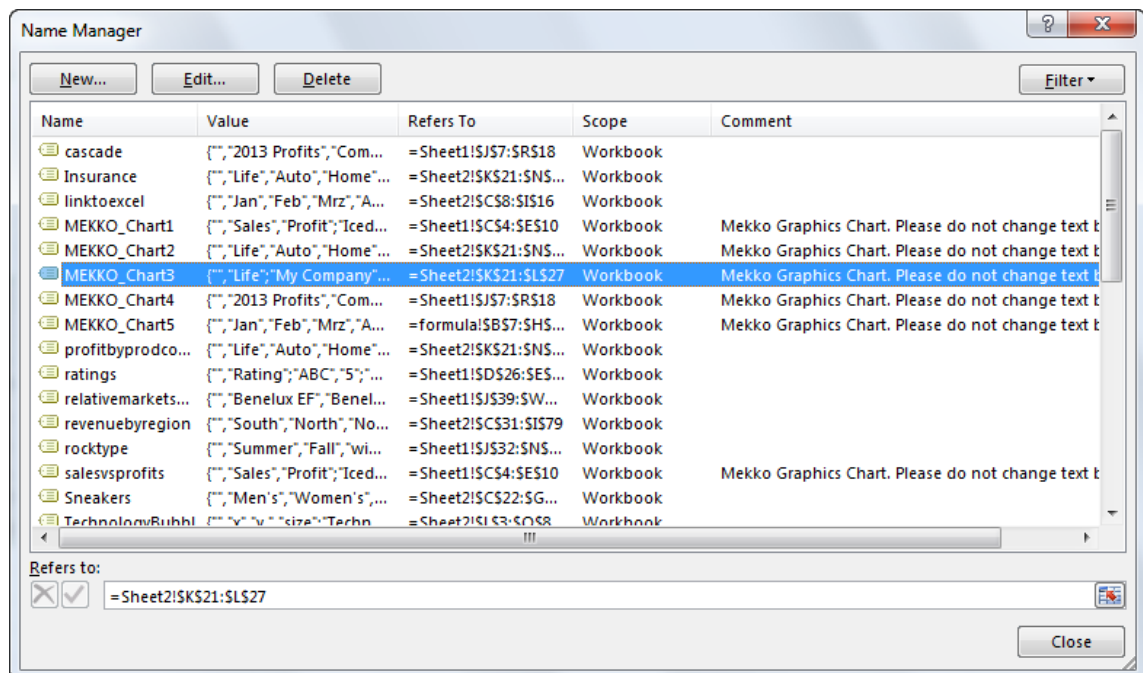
Name Manager

?
X

New...
Edit...
Delete
Filter ▾

| Name | Value | Refers To | Scope | Comment |
|---|---|---|---|---|
| cascade | {"","2013 Profits","Com... | =Sheet1!$J$7:$R$18 | Workbook | |
| Insurance | {"","Life","Auto","Home"... | =Sheet2!$K$21:$N$... | Workbook | |
| linktoexcel | {"","Jan","Feb","Mrz","A... | =Sheet2!$C$8:$I$16 | Workbook | |
| MEKKO_Chart1 | {"","Sales","Profit";"Iced... | =Sheet1!$C$4:$E$10 | Workbook | Mekko Graphics Chart. Please do not change text b |
| MEKKO_Chart2 | {"","Life","Auto","Home"... | =Sheet2!$K$21:$N$... | Workbook | Mekko Graphics Chart. Please do not change text b |
| MEKKO_Chart3 | {"","Life";"My Company"... | =Sheet2!$K$21:$L$27 | Workbook | Mekko Graphics Chart. Please do not change text b |
| MEKKO_Chart4 | {"","2013 Profits","Com... | =Sheet1!$J$7:$R$18 | Workbook | Mekko Graphics Chart. Please do not change text b |
| MEKKO_Chart5 | {"","Jan","Feb","Mrz","A... | =formula!$B$7:$H$... | Workbook | Mekko Graphics Chart. Please do not change text b |
| profitbyprodco... | {"","Life","Auto","Home"... | =Sheet2!$K$21:$N$... | Workbook | |
| ratings | {"","Rating";"ABC","5";"... | =Sheet1!$D$26:$E$... | Workbook | |
| relativemarkets... | {"","Benelux EF";"Benel... | =Sheet1!$J$39:$W... | Workbook | |
| revenuebyregion | {"","South","North","No... | =Sheet2!$C$31:$I$79 | Workbook | |
| rocktype | {"","Summer","Fall","wi... | =Sheet1!$J$32:$N$... | Workbook | |
| salesvsprofits | {"","Sales","Profit";"Iced... | =Sheet1!$C$4:$E$10 | Workbook | Mekko Graphics Chart. Please do not change text b |
| Sneakers | {"","Men's","Women's",... | =Sheet2!$C$22:$G... | Workbook | |
| TechnologyBubbl... | {"","x","y","size";"Techn... | =Sheet2!$L$3:$O$8 | Workbook | |

Refers to:
=Sheet2!$K$21:$L$27

Close